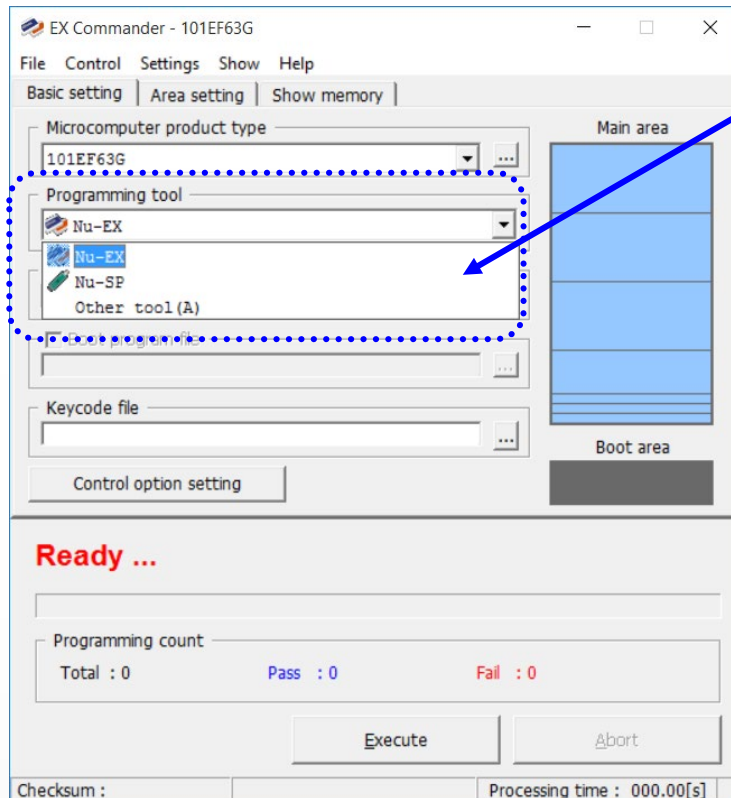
EX Commander - 101EF63G

File Control Settings Show Help

Basic setting | Area setting | Show memory

Microcomputer product type
101EF63G ...

Programming tool
Nu-EX
Nu-EX
Nu-SP
Other tool(A)

Boot program file
...

Keycode file
...

Control option setting

Main area

Boot area

Ready ...

Programming count
Total : 0 Pass : 0 Fail : 0

Execute Abort

Checksum : Processing time : 000.00[s]